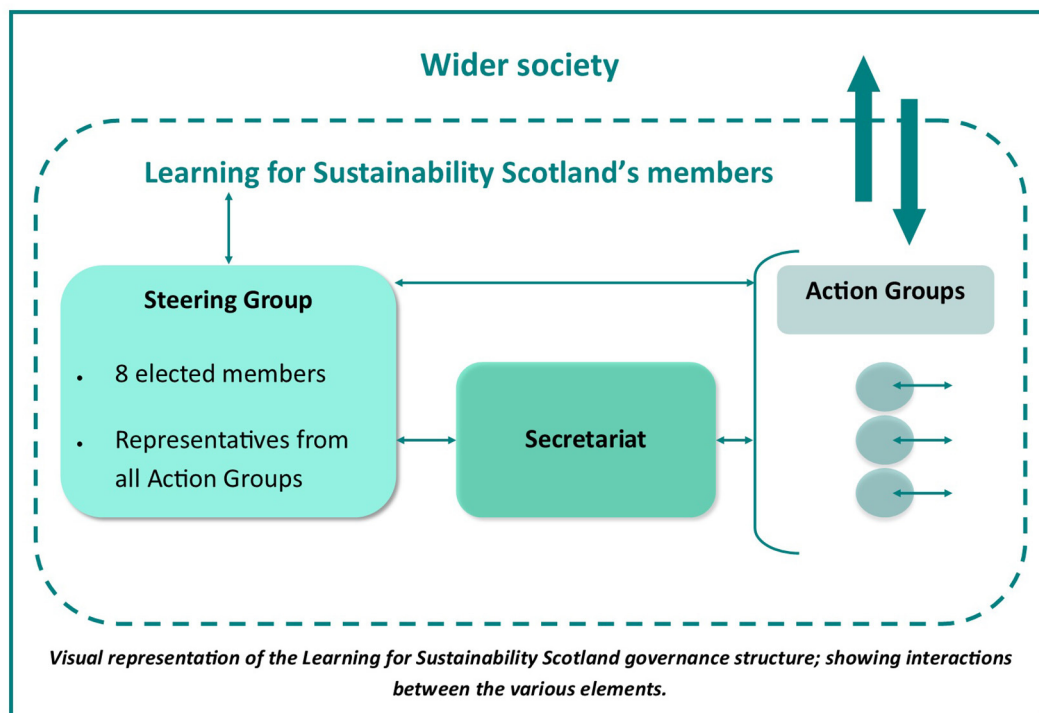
Wider society

Learning for Sustainability Scotland's members

Steering Group

- 8 elected members
- Representatives from all Action Groups

Secretariat

Action Groups

*Visual representation of the Learning for Sustainability Scotland governance structure; showing interactions between the various elements.*